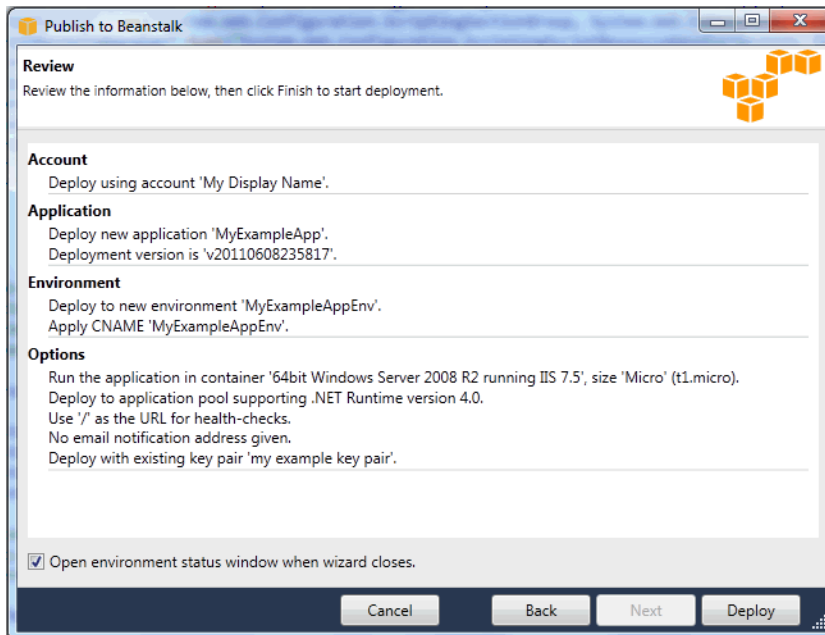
Publish to Beanstalk

Review
Review the information below, then click Finish to start deployment.

Account
Deploy using account 'My Display Name'.

Application
Deploy new application 'MyExampleApp'.
Deployment version is 'v20110608235817'.

Environment
Deploy to new environment 'MyExampleAppEnv'.
Apply CNAME 'MyExampleAppEnv'.

Options
Run the application in container '64bit Windows Server 2008 R2 running IIS 7.5', size 'Micro' (t1.micro).
Deploy to application pool supporting .NET Runtime version 4.0.
Use '/' as the URL for health-checks.
No email notification address given.
Deploy with existing key pair 'my example key pair'.

Open environment status window when wizard closes.

Cancel
Back
Next
Deploy